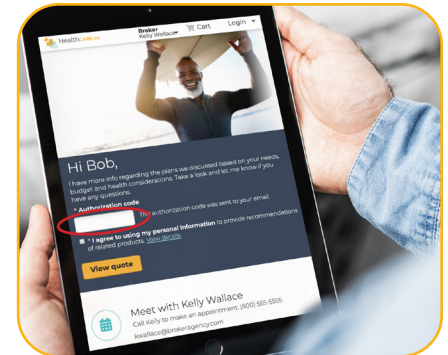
HealthCare.co

Broker
Kelly Wallace

Cart

Login

Hi Bob,

I have more info regarding the plans we discussed based on your needs, budget and health considerations. Take a look and let me know if you have any questions.

* Authorization code

The authorization code was sent to your email.

* I agree to using my personal information to provide recommendations of related products. View details

View quote

Meet with Kelly Wallace

Call Kelly to make an appointment: (800) 555-5555

kwallace@brokeragency.com